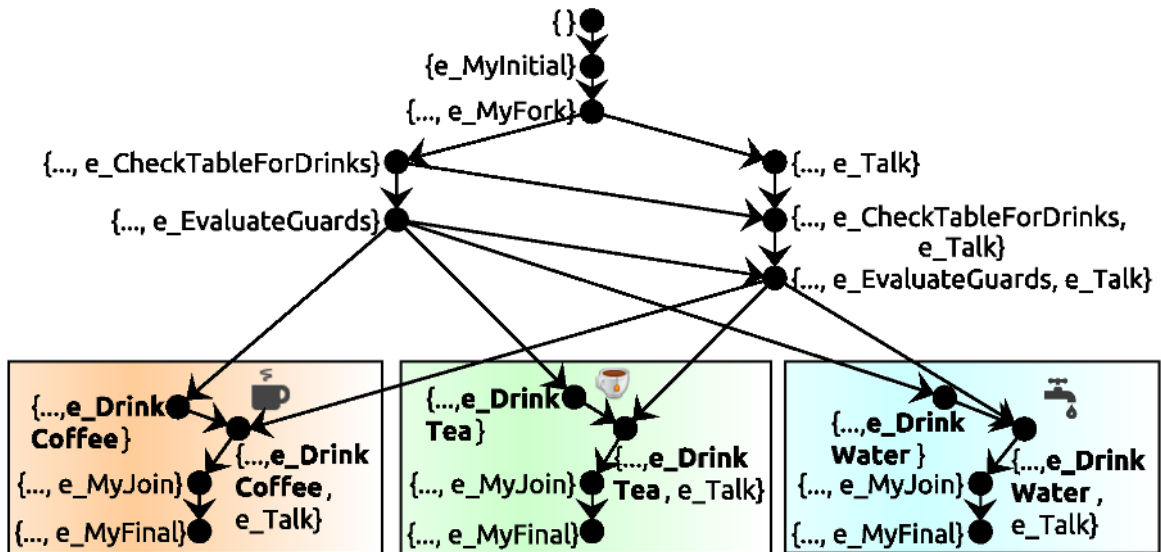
{ }

{e_MyInitial}

{..., e_MyFork}

{..., e_CheckTableForDrinks}

{..., e_Talk}

{..., e_EvaluateGuards}

{..., e_CheckTableForDrinks, e_Talk}

{..., e_EvaluateGuards, e_Talk}

{...,**e_Drink Coffee**}

{...,**e_Drink Coffee**, e_Talk}

{..., e_MyJoin}

{..., e_MyFinal}

{...,**e_Drink Tea**}

{...,**e_Drink Tea**, e_Talk}

{..., e_MyJoin}

{..., e_MyFinal}

{...,**e_Drink Water** }

{...,**e_Drink Water** , e_Talk}

{..., e_MyJoin}

{..., e_MyFinal}